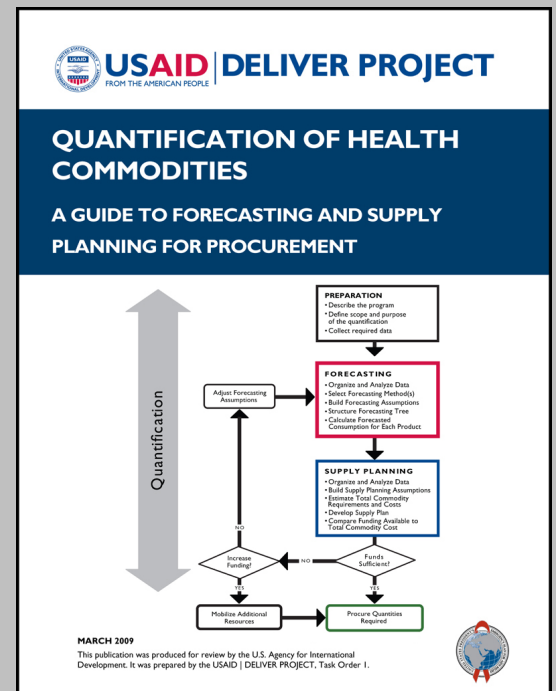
USAID FROM THE AMERICAN PEOPLE | DELIVER PROJECT

QUANTIFICATION OF HEALTH COMMODITIES

A GUIDE TO FORECASTING AND SUPPLY PLANNING FOR PROCUREMENT

Quantification

PREPARATION
• Describe the program
• Define scope and purpose of the quantification
• Collect required data

FORECASTING
• Organize and Analyze Data
• Select Forecasting Method(s)
• Build Forecasting Assumptions
• Structure Forecasting Tree
• Calculate Forecasted Consumption for Each Product

Adjust Forecasting Assumptions

SUPPLY PLANNING
• Organize and Analyze Data
• Build Supply Planning Assumptions
• Estimate Total Commodity Requirements and Costs
• Develop Supply Plan
• Compare Funding Available to Total Commodity Cost

NO

Increase Funding?

NO

Funds Sufficient?

YES

YES

Mobilize Additional Resources

Procure Quantities Required

MARCH 2009

This publication was produced for review by the U.S. Agency for International Development. It was prepared by the USAID | DELIVER PROJECT, Task Order 1.